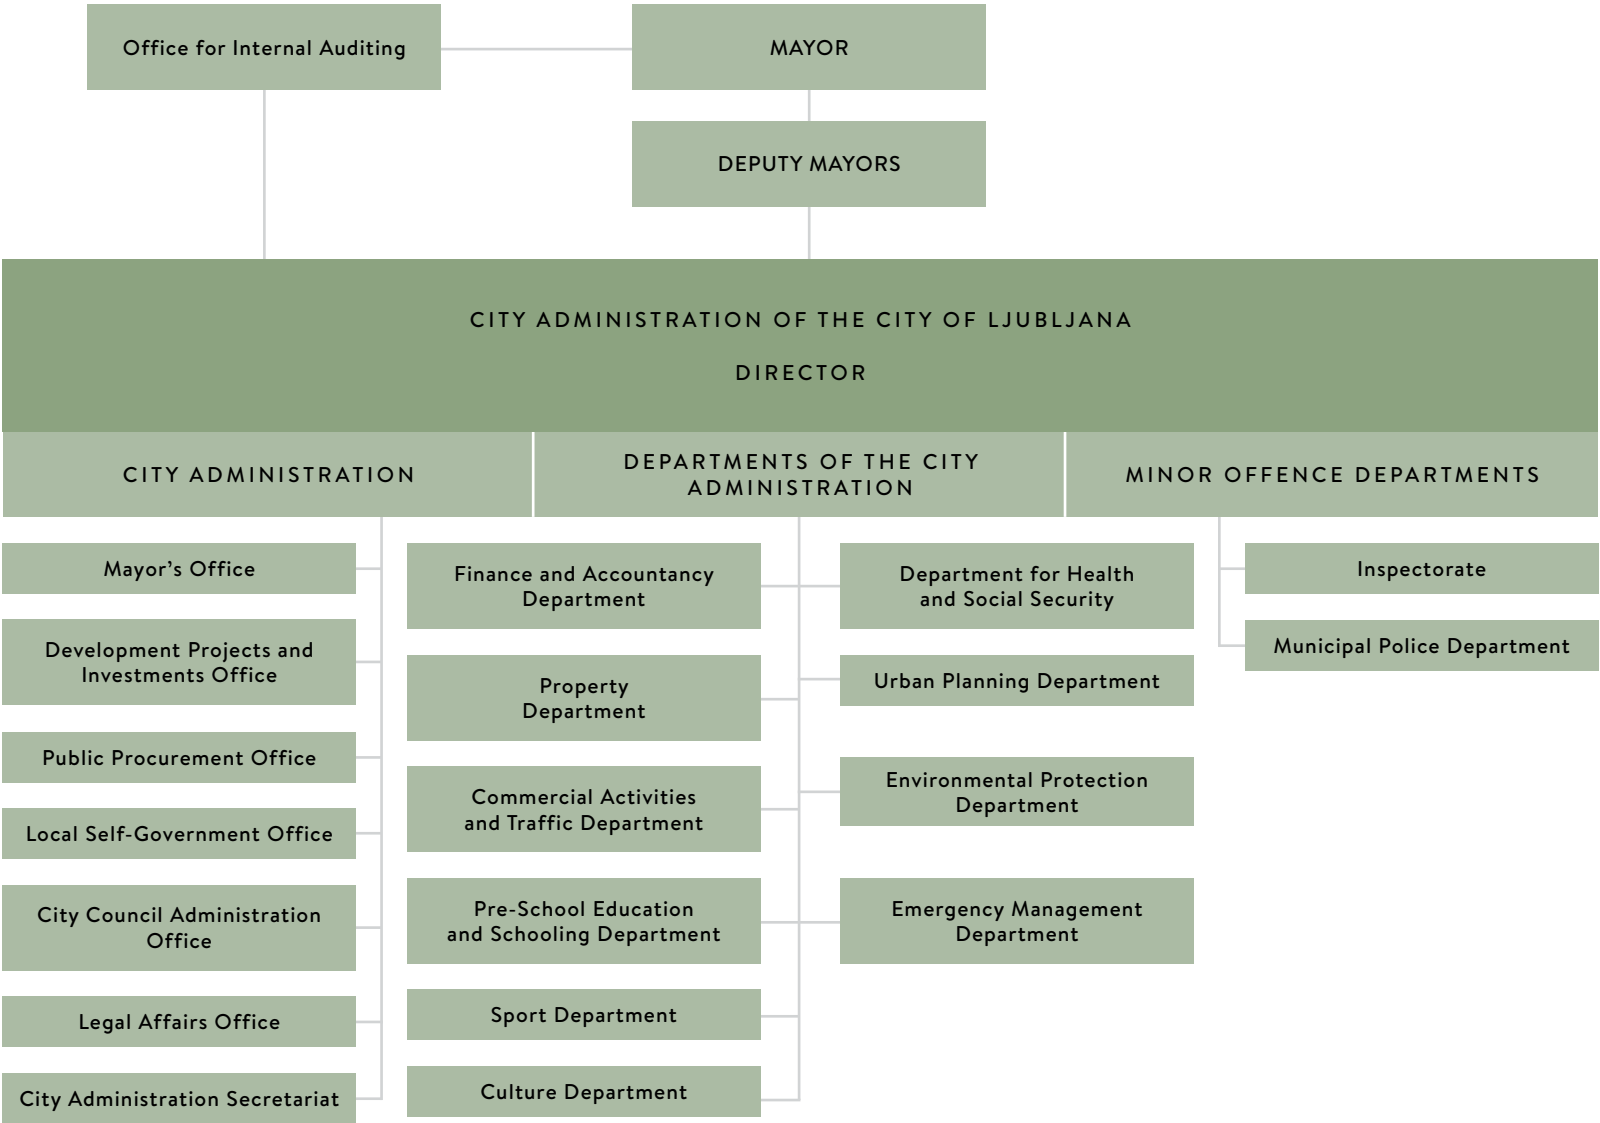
Office for Internal Auditing

MAYOR

DEPUTY MAYORS

CITY ADMINISTRATION OF THE CITY OF LJUBLJANA

DIRECTOR

CITY ADMINISTRATION

DEPARTMENTS OF THE CITY ADMINISTRATION

MINOR OFFENCE DEPARTMENTS

Mayor's Office

Development Projects and Investments Office

Public Procurement Office

Local Self-Government Office

City Council Administration Office

Legal Affairs Office

City Administration Secretariat

Finance and Accountancy Department

Property Department

Commercial Activities and Traffic Department

Pre-School Education and Schooling Department

Sport Department

Culture Department

Department for Health and Social Security

Urban Planning Department

Environmental Protection Department

Emergency Management Department

Inspectorate

Municipal Police Department